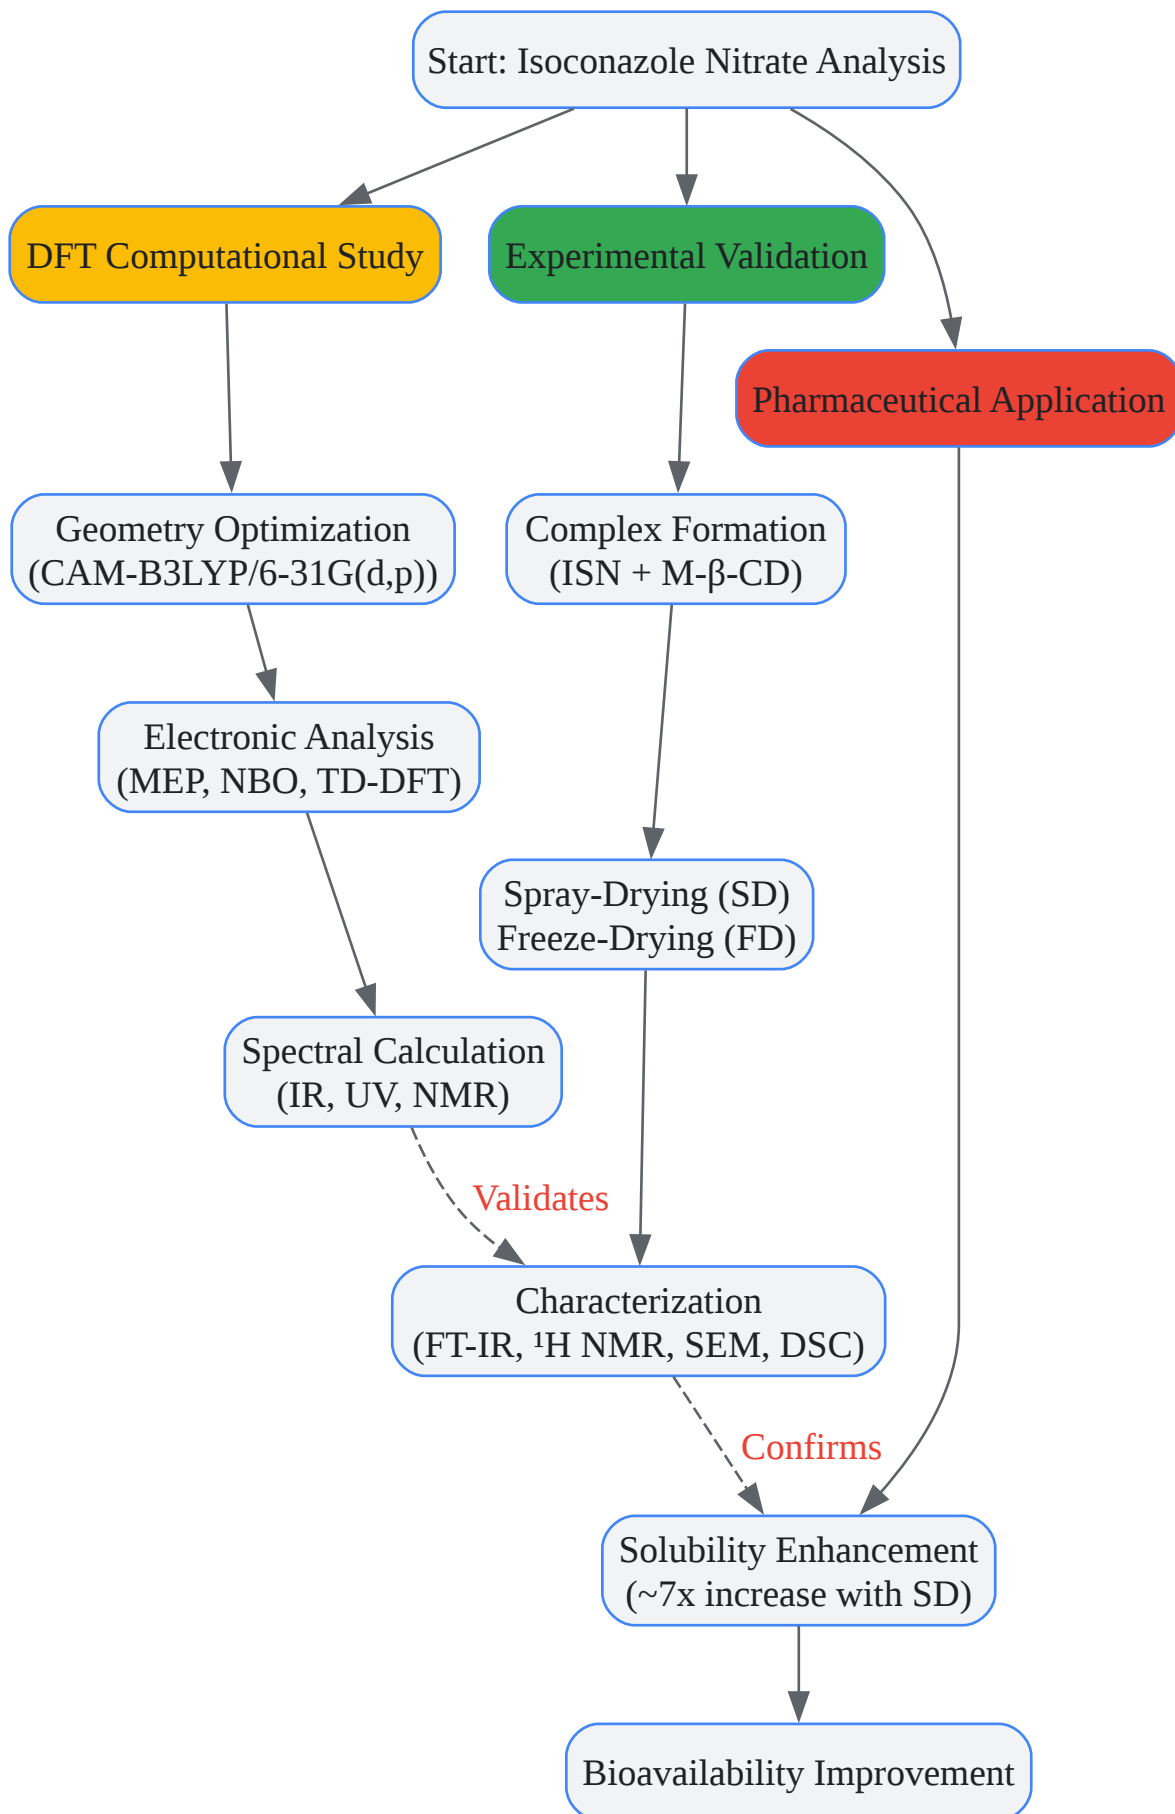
Start: Isoconazole Nitrate Analysis

DFT Computational Study

Experimental Validation

Pharmaceutical Application

Geometry Optimization (CAM-B3LYP/6-31G(d,p))

Complex Formation (ISN + M-β-CD)

Electronic Analysis (MEP, NBO, TD-DFT)

Spray-Drying (SD) Freeze-Drying (FD)

Spectral Calculation (IR, UV, NMR)

Validates

Characterization (FT-IR, $^1$H NMR, SEM, DSC)

Confirms

Solubility Enhancement (~7x increase with SD)

Bioavailability Improvement